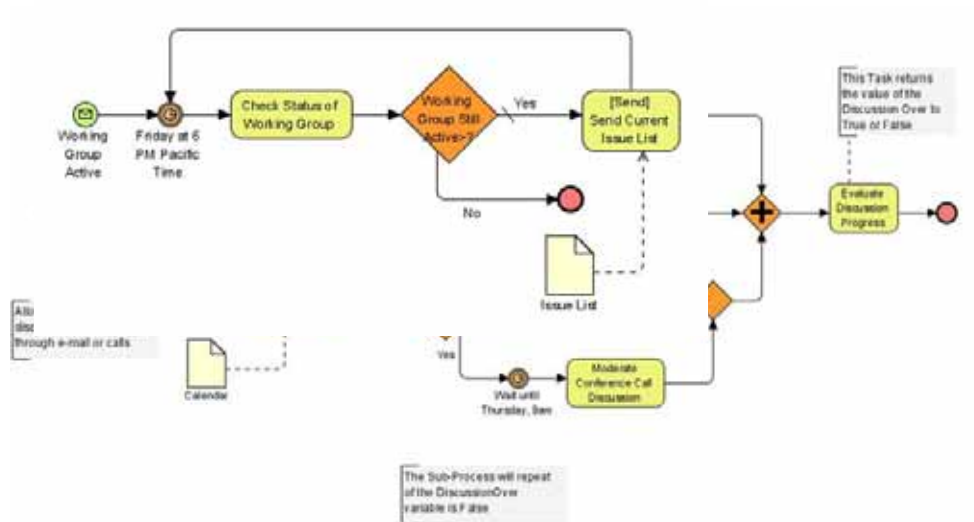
Working Group Active

Friday at 6 PM Pacific Time

Check Status of Working Group

Working Group Still Active>?

Yes

No

[Send] Send Current Issue List

Issue List

This Task returns the value of the Discussion Over to True or False

Evaluate Discussion Progress

Allo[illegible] disc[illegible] through e-mail or calls

Calendar

Yes

Wait until Thursday, 9am

Moderate Conference Call Discussion

The Sub-Process will repeat of the DiscussionOver variable is False